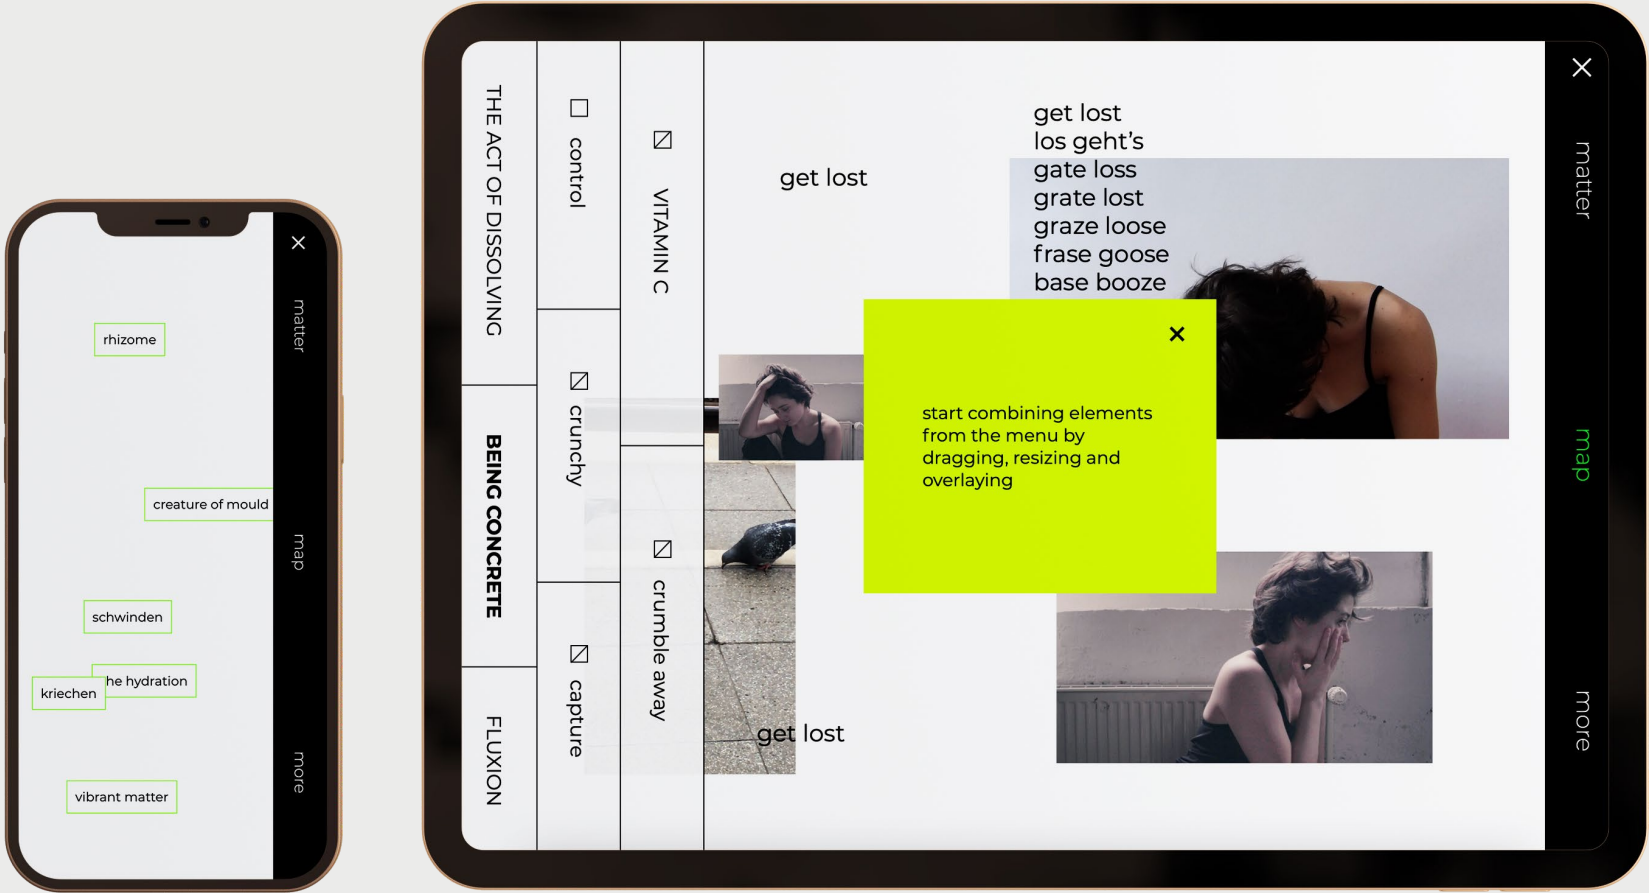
rhizome

creature of mould

schwinden

he hydration

kriechen

vibrant matter

×

matter

map

more

THE ACT OF DISSOLVING

BEING CONCRETE

FLUXION

control

crunchy

capture

VITAMIN C

crumble away

get lost

get lost
los geht's
gate loss
grate lost
graze loose
frase goose
base booze

×

start combining elements from the menu by dragging, resizing and overlaying

get lost

×

matter

map

more